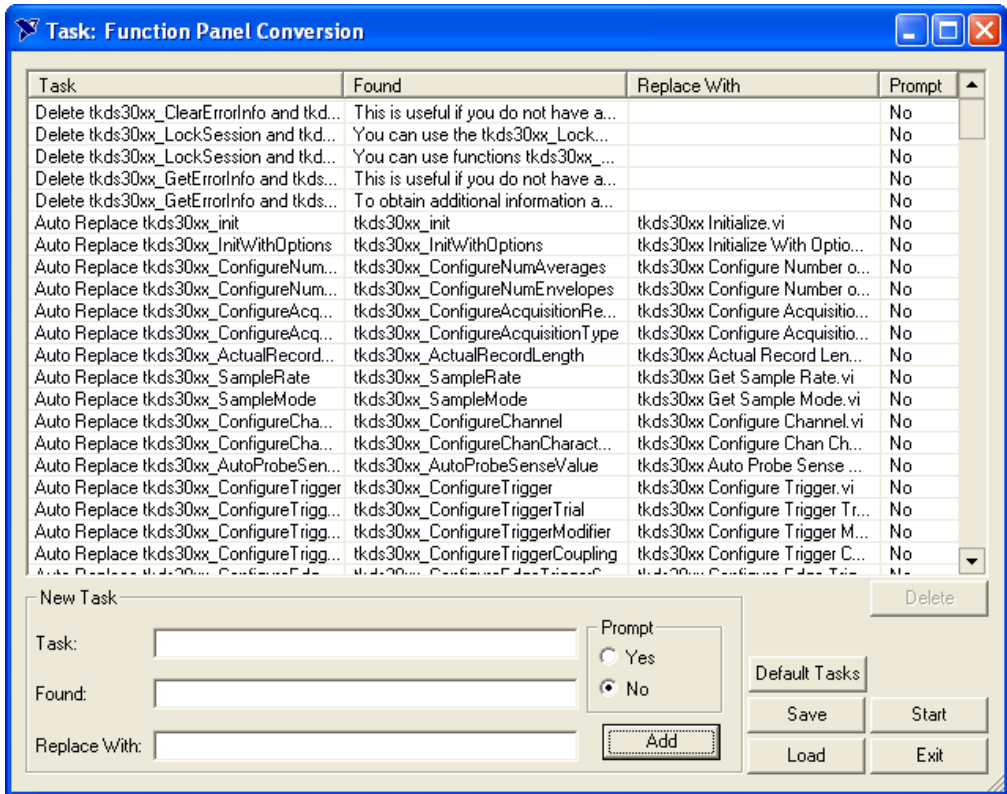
Task: Function Panel Conversion

| Task | Found | Replace With | Prompt |
|---|---|---|---|
| Delete tkds30xx_ClearErrorInfo and tkd... | This is useful if you do not have a... | | No |
| Delete tkds30xx_LockSession and tkd... | You can use the tkds30xx_Lock... | | No |
| Delete tkds30xx_LockSession and tkd... | You can use functions tkds30xx_... | | No |
| Delete tkds30xx_GetErrorInfo and tkds... | This is useful if you do not have a... | | No |
| Delete tkds30xx_GetErrorInfo and tkds... | To obtain additional information a... | | No |
| Auto Replace tkds30xx_init | tkds30xx_init | tkds30xx Initialize.vi | No |
| Auto Replace tkds30xx_InitWithOptions | tkds30xx_InitWithOptions | tkds30xx Initialize With Optio... | No |
| Auto Replace tkds30xx_ConfigureNum... | tkds30xx_ConfigureNumAverages | tkds30xx Configure Number o... | No |
| Auto Replace tkds30xx_ConfigureNum... | tkds30xx_ConfigureNumEnvelopes | tkds30xx Configure Number o... | No |
| Auto Replace tkds30xx_ConfigureAcq... | tkds30xx_ConfigureAcquisitionRe... | tkds30xx Configure Acquisitio... | No |
| Auto Replace tkds30xx_ConfigureAcq... | tkds30xx_ConfigureAcquisitionType | tkds30xx Configure Acquisitio... | No |
| Auto Replace tkds30xx_ActualRecord... | tkds30xx_ActualRecordLength | tkds30xx Actual Record Len... | No |
| Auto Replace tkds30xx_SampleRate | tkds30xx_SampleRate | tkds30xx Get Sample Rate.vi | No |
| Auto Replace tkds30xx_SampleMode | tkds30xx_SampleMode | tkds30xx Get Sample Mode.vi | No |
| Auto Replace tkds30xx_ConfigureCha... | tkds30xx_ConfigureChannel | tkds30xx Configure Channel.vi | No |
| Auto Replace tkds30xx_ConfigureCha... | tkds30xx_ConfigureChanCharact... | tkds30xx Configure Chan Ch... | No |
| Auto Replace tkds30xx_AutoProbeSen... | tkds30xx_AutoProbeSenseValue | tkds30xx Auto Probe Sense ... | No |
| Auto Replace tkds30xx_ConfigureTrigger | tkds30xx_ConfigureTrigger | tkds30xx Configure Trigger.vi | No |
| Auto Replace tkds30xx_ConfigureTrigg... | tkds30xx_ConfigureTriggerTrial | tkds30xx Configure Trigger Tr... | No |
| Auto Replace tkds30xx_ConfigureTrigg... | tkds30xx_ConfigureTriggerModifier | tkds30xx Configure Trigger M... | No |
| Auto Replace tkds30xx_ConfigureTrigg... | tkds30xx_ConfigureTriggerCoupling | tkds30xx Configure Trigger C... | No |
| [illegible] | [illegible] | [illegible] | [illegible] |

Delete

New Task
Task:
Found:
Replace With:
Prompt
Yes
No
Add

Default Tasks
Save
Start
Load
Exit